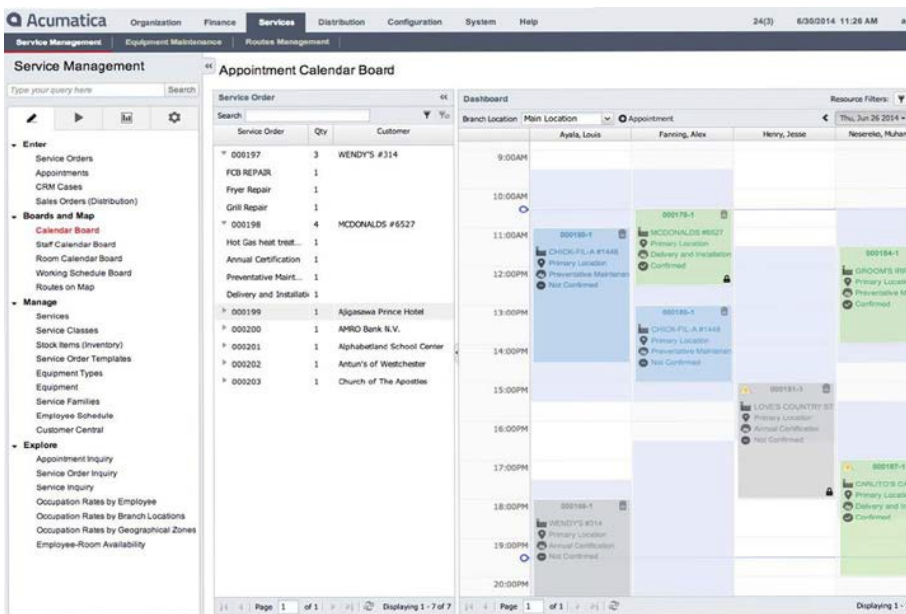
Acumatica Organization Finance Services Distribution Configuration System Help 24(3) 6/30/2014 11:26 AM

Service Management Equipment Maintenance Routes Management

Service Management

Type your query here Search

Enter
Service Orders
Appointments
CRM Cases
Sales Orders (Distribution)

Boards and Map
Calendar Board
Staff Calendar Board
Room Calendar Board
Working Schedule Board
Routes on Map

Manage
Services
Service Classes
Stock Items (Inventory)
Service Order Templates
Equipment Types
Equipment
Service Families
Employee Schedule
Customer Central

Explore
Appointment Inquiry
Service Order Inquiry
Service Inquiry
Occupation Rates by Employee
Occupation Rates by Branch Locations
Occupation Rates by Geographical Zones
Employee-Room Availability

Appointment Calendar Board

Service Order

Search

| Service Order | Qty | Customer |
|---|---|---|
| 000197 | 3 | WENDY'S #314 |
| FCB REPAIR | 1 | |
| Fryer Repair | 1 | |
| Grill Repair | 1 | |
| 000198 | 4 | MCDONALDS #6527 |
| Hot Gas heat treat... | 1 | |
| Annual Certification | 1 | |
| Preventative Maint... | 1 | |
| Delivery and Installatio | 1 | |
| 000199 | 1 | Ajigasawa Prince Hotel |
| 000200 | 1 | AMRO Bank N.V. |
| 000201 | 1 | Alphabetland School Center |
| 000202 | 1 | Antun's of Westchester |
| 000203 | 1 | Church of The Apostles |

Page 1 of 1 Displaying 1 - 7 of 7

Dashboard

Resource Filters:

Branch Location Main Location Appointment Thu, Jun 26 2014

Ayala, Louis Fanning, Alex Henry, Jesse Neserekc, Muhar

9:00AM
10:00AM
11:00AM
12:00PM
13:00PM
14:00PM
15:00PM
16:00PM
17:00PM
18:00PM
19:00PM
20:00PM

000180-1
CHICK-FIL-A #1448
Primary Location
Preventative Maintenan
Not Confirmed

000179-1
MCDONALDS #6527
Primary Location
Delivery and Installation
Confirmed

000180-1
CHICK-FIL-A #1448
Primary Location
Preventative Maintenan
Not Confirmed

000184-1
GROOMS IRR
Primary Locati
Preventative M
Confirmed

000181-1
LOVE'S COUNTRY ST
Primary Location
Annual Certification
Not Confirmed

000187-1
CARLITO'S CA
Primary Locati
Delivery and In
Confirmed

000188-1
WENDY'S #314
Primary Location
Annual Certification
Not Confirmed

Page 1 of 1

Displaying 1 -